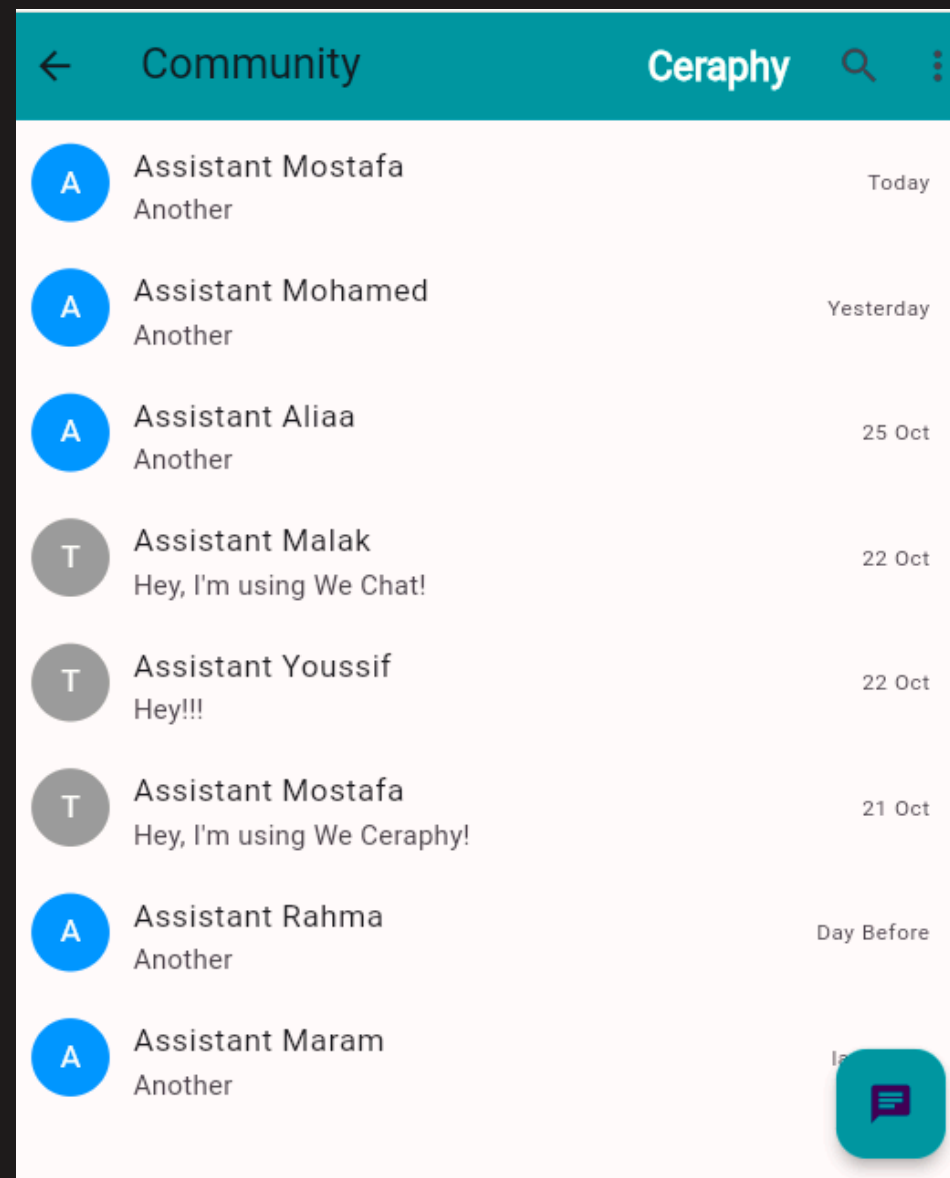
Community Ceraphy

A Assistant Mostafa
Another
Today

A Assistant Mohamed
Another
Yesterday

A Assistant Aliaa
Another
25 Oct

T Assistant Malak
Hey, I'm using We Chat!
22 Oct

T Assistant Youssif
Hey!!!
22 Oct

T Assistant Mostafa
Hey, I'm using We Ceraphy!
21 Oct

A Assistant Rahma
Another
Day Before

A Assistant Maram
Another
la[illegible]